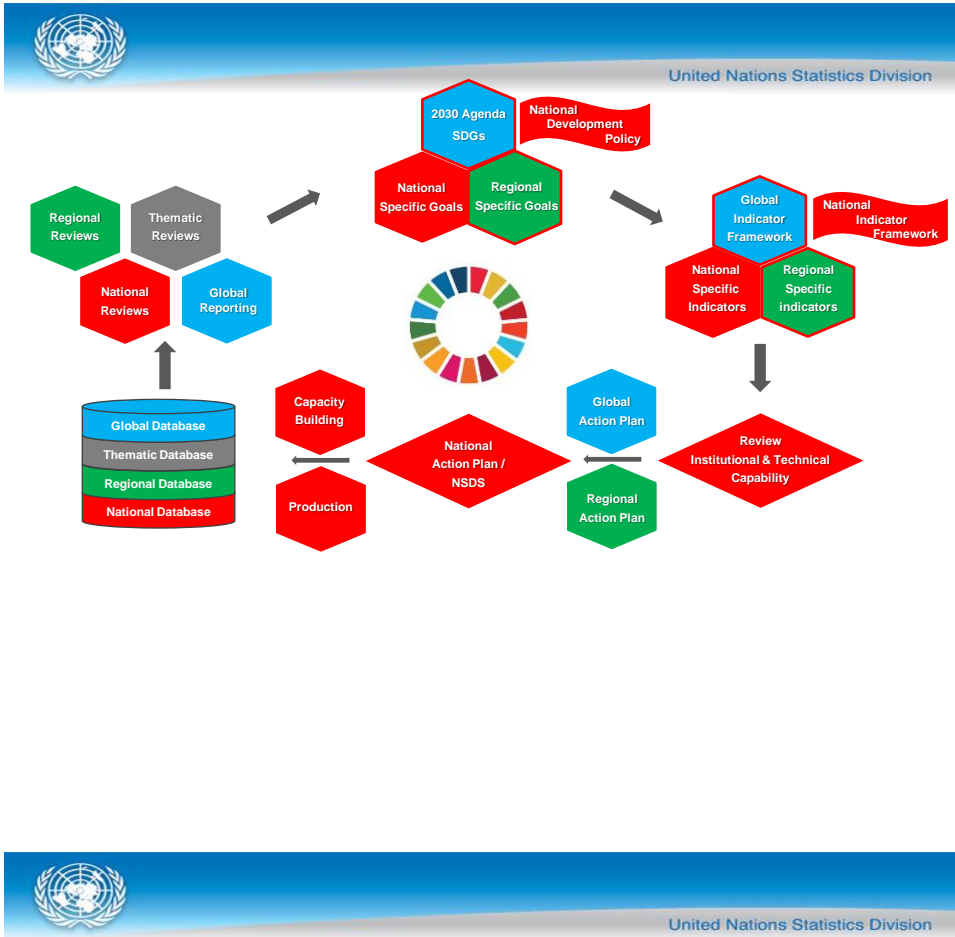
United Nations Statistics Division

2030 Agenda SDGs

National Development Policy

National Specific Goals

Regional Specific Goals

Regional Reviews

Thematic Reviews

National Reviews

Global Reporting

Global Indicator Framework

National Indicator Framework

National Specific Indicators

Regional Specific indicators

Global Database

Thematic Database

Regional Database

National Database

Capacity Building

Production

National Action Plan / NSDS

Global Action Plan

Regional Action Plan

Review Institutional & Technical Capability

United Nations Statistics Division